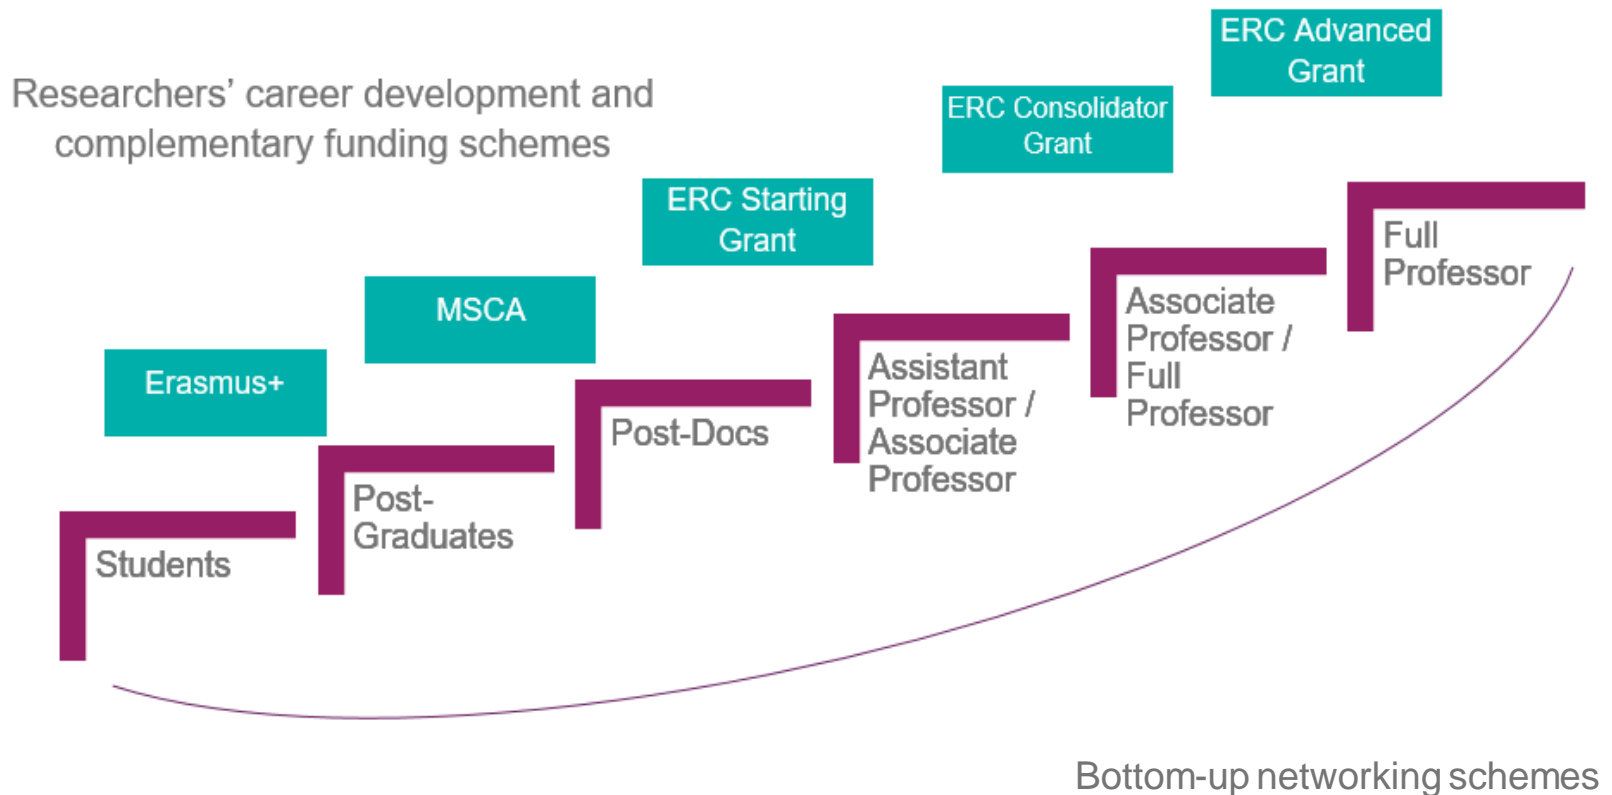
Researchers' career development and complementary funding schemes

ERC Advanced Grant

ERC Consolidator Grant

ERC Starting Grant

MSCA

Erasmus+

Students

Post-Graduates

Post-Docs

Assistant Professor / Associate Professor

Associate Professor / Full Professor

Full Professor

Bottom-up networking schemes